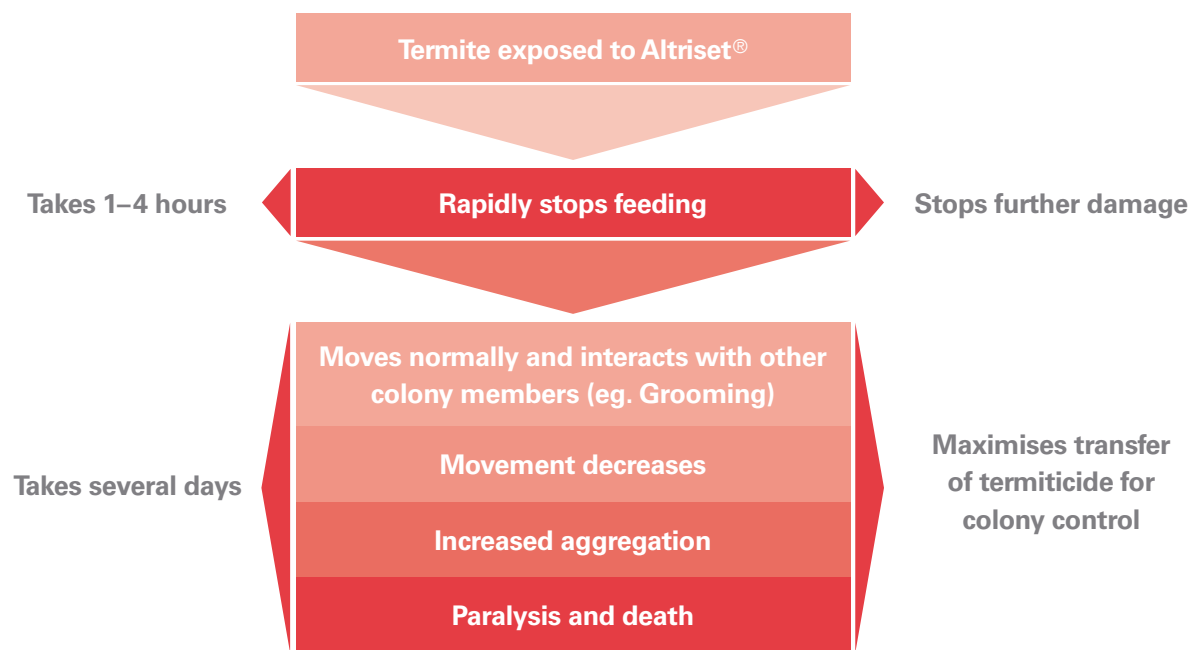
Termite exposed to Altriset®

Takes 1–4 hours

Rapidly stops feeding

Stops further damage

Takes several days

Moves normally and interacts with other colony members (eg. Grooming)

Movement decreases

Increased aggregation

Paralysis and death

Maximises transfer of termiticide for colony control